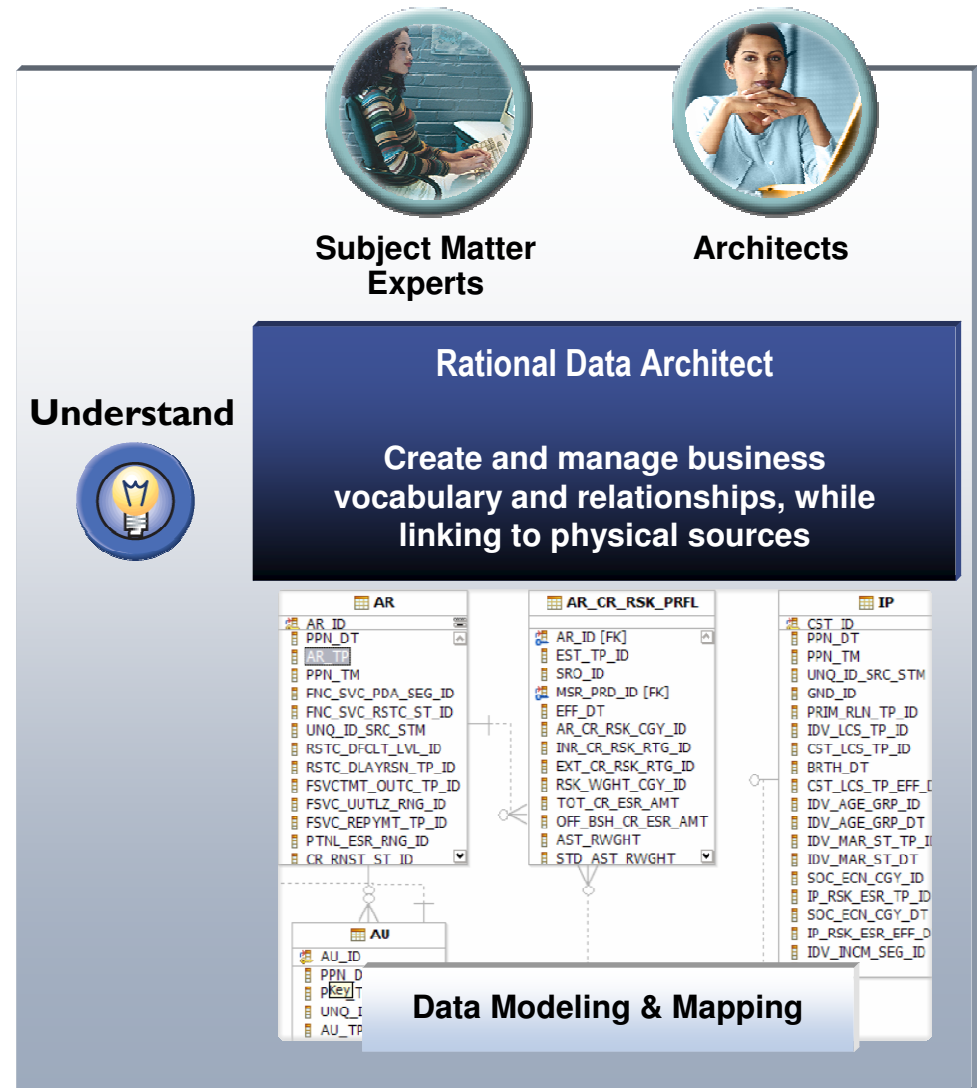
Subject Matter Experts

Architects

Understand

Rational Data Architect

Create and manage business vocabulary and relationships, while linking to physical sources

AR
AR_ID
PPN_DT
AR_TP
PPN_TM
FNC_SVC_PDA_SEG_ID
FNC_SVC_RSTC_ST_ID
UNQ_ID_SRC_STM
RSTC_DFCLT_LVL_ID
RSTC_DLAYRSN_TP_ID
FSVCTMT_OUTC_TP_ID
FSVC_UUTLZ_RNG_ID
FSVC_REPYMT_TP_ID
PTNL_ESR_RNG_ID
CR_RNST_ST_ID

AR_CR_RSK_PRFL
AR_ID [FK]
EST_TP_ID
SRO_ID
MSR_PRD_ID [FK]
EFF_DT
AR_CR_RSK_CGY_ID
INR_CR_RSK_RTG_ID
EXT_CR_RSK_RTG_ID
RSK_WGHT_CGY_ID
TOT_CR_ESR_AMT
OFF_BSH_CR_ESR_AMT
AST_RWGHT
STD_AST_RWGHT

IP
CST_ID
PPN_DT
PPN_TM
UNQ_ID_SRC_STM
GND_ID
PRIM_RLN_TP_ID
IDV_LCS_TP_ID
CST_LCS_TP_ID
BRTH_DT
CST_LCS_TP_EFF_D
IDV_AGE_GRP_ID
IDV_AGE_GRP_DT
IDV_MAR_ST_TP_I
IDV_MAR_ST_DT
SOC_ECN_CGY_ID
IP_RSK_ESR_TP_ID
SOC_ECN_CGY_DT
IP_RSK_ESR_EFF_D
IDV_INCM_SEG_ID

AU
AU_ID
PPN_D
P Key T
UNQ_I
AU_TP

Data Modeling & Mapping